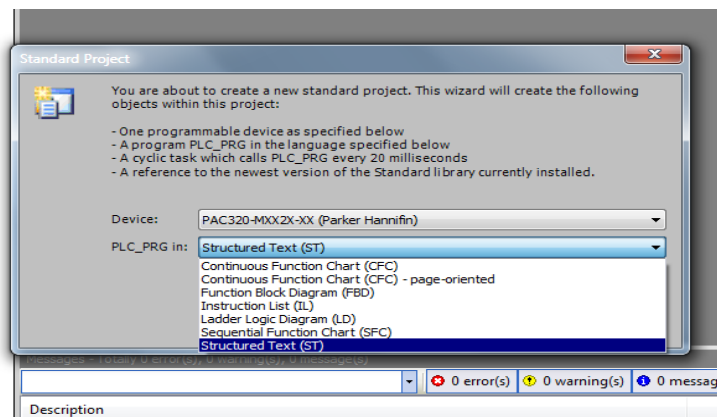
Standard Project

You are about to create a new standard project. This wizard will create the following objects within this project:

- One programmable device as specified below
- A program PLC_PRG in the language specified below
- A cyclic task which calls PLC_PRG every 20 milliseconds
- A reference to the newest version of the Standard library currently installed.

Device: PAC320-MXX2X-XX (Parker Hannifin)

PLC_PRG in: Structured Text (ST)

Continuous Function Chart (CFC)
Continuous Function Chart (CFC) - page-oriented
Function Block Diagram (FBD)
Instruction List (IL)
Ladder Logic Diagram (LD)
Sequential Function Chart (SFC)
Structured Text (ST)

Messages - Totally 0 error(s), 0 warning(s), 0 message(s)

0 error(s) 0 warning(s) 0 messag

Description